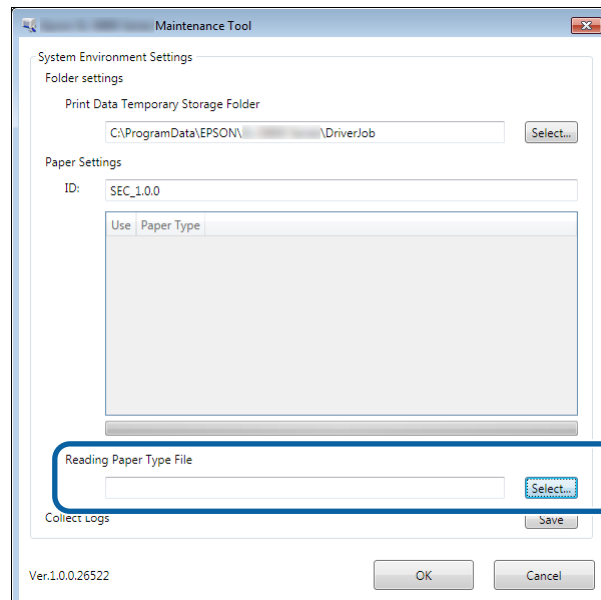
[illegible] Maintenance Tool

System Environment Settings

Folder settings

Print Data Temporary Storage Folder

C:\ProgramData\EPSON\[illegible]\DriverJob

Select...

Paper Settings

ID:

SEC_1.0.0

| Use | Paper Type |
|---|---|

Reading Paper Type File

Select...

Collect Logs

Save

Ver.1.0.0.26522

OK

Cancel